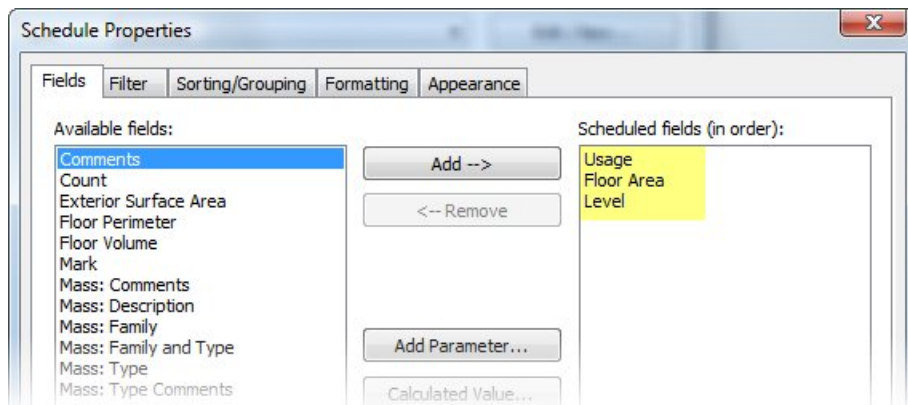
Schedule Properties

Fields | Filter | Sorting/Grouping | Formatting | Appearance

Available fields:

Comments
Count
Exterior Surface Area
Floor Perimeter
Floor Volume
Mark
Mass: Comments
Mass: Description
Mass: Family
Mass: Family and Type
Mass: Type
Mass: Type Comments

Add -->

<-- Remove

Add Parameter...

Calculated Value...

Scheduled fields (in order):

Usage
Floor Area
Level